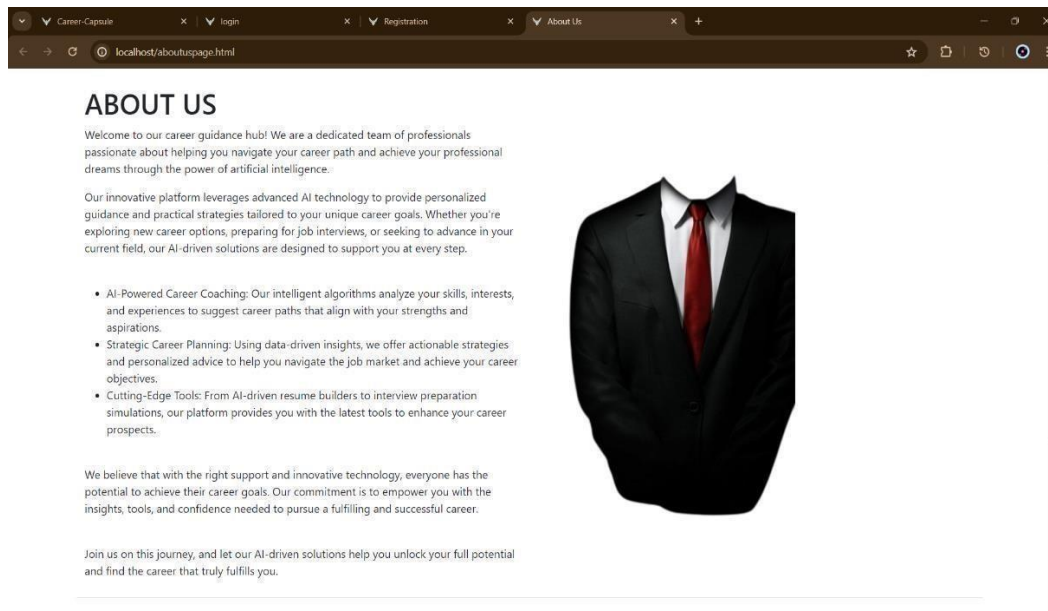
Career-Capsule × login × Registration × About Us × +

localhost/aboutuspage.html

ABOUT US

Welcome to our career guidance hub! We are a dedicated team of professionals passionate about helping you navigate your career path and achieve your professional dreams through the power of artificial intelligence.

Our innovative platform leverages advanced AI technology to provide personalized guidance and practical strategies tailored to your unique career goals. Whether you're exploring new career options, preparing for job interviews, or seeking to advance in your current field, our AI-driven solutions are designed to support you at every step.

- AI-Powered Career Coaching: Our intelligent algorithms analyze your skills, interests, and experiences to suggest career paths that align with your strengths and aspirations.
- Strategic Career Planning: Using data-driven insights, we offer actionable strategies and personalized advice to help you navigate the job market and achieve your career objectives.
- Cutting-Edge Tools: From AI-driven resume builders to interview preparation simulations, our platform provides you with the latest tools to enhance your career prospects.

We believe that with the right support and innovative technology, everyone has the potential to achieve their career goals. Our commitment is to empower you with the insights, tools, and confidence needed to pursue a fulfilling and successful career.

Join us on this journey, and let our AI-driven solutions help you unlock your full potential and find the career that truly fulfills you.